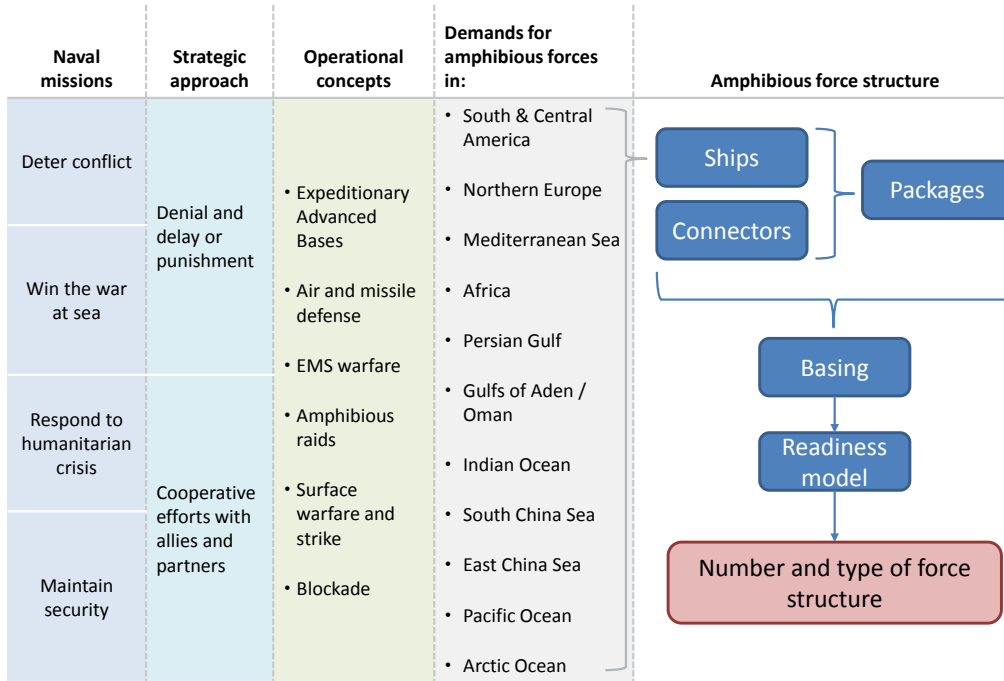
| Naval missions | Strategic approach | Operational concepts | Demands for amphibious forces in: |
|---|---|---|---|
| Deter conflict | Denial and delay or punishment | • Expeditionary Advanced Bases | • South & Central America |
| Win the war at sea | | • Air and missile defense | • Northern Europe |
| Respond to humanitarian crisis | Cooperative efforts with allies and partners | • EMS warfare | • Mediterranean Sea |
| Maintain security | | • Amphibious raids | • Africa |
| | | • Surface warfare and strike | • Persian Gulf |
| | | • Blockade | • Gulfs of Aden / Oman |
| | | | • Indian Ocean |
| | | | • South China Sea |
| | | | • East China Sea |
| | | | • Pacific Ocean |
| | | | • Arctic Ocean |

Amphibious force structure

Ships

Connectors

Packages

Basing

Readiness model

Number and type of force structure